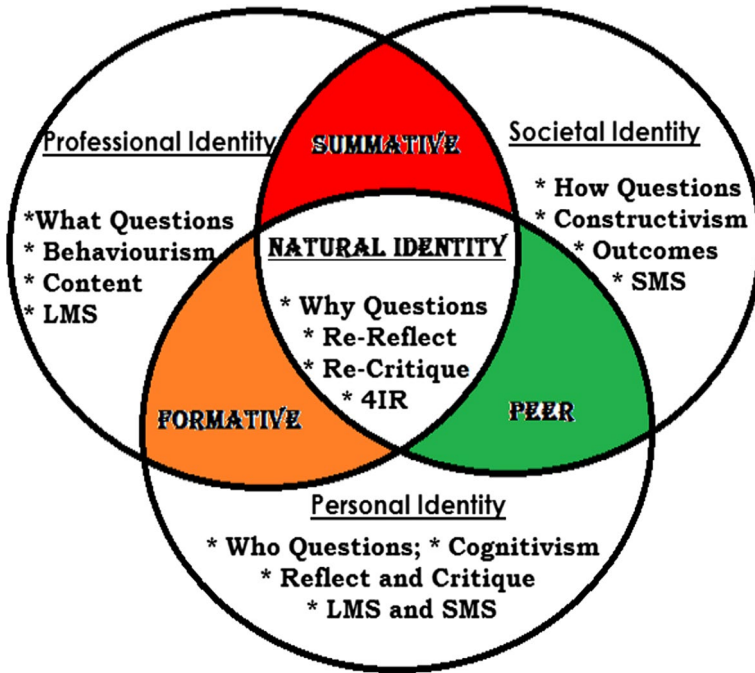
Professional Identity

*What Questions
* Behaviourism
* Content
* LMS

SUMMATIVE

Societal Identity

* How Questions
* Constructivism
* Outcomes
* SMS

NATURAL IDENTITY

* Why Questions
* Re-Reflect
* Re-Critique
* 4IR

FORMATIVE

PEER

Personal Identity

* Who Questions; * Cognitivism
* Reflect and Critique
* LMS and SMS